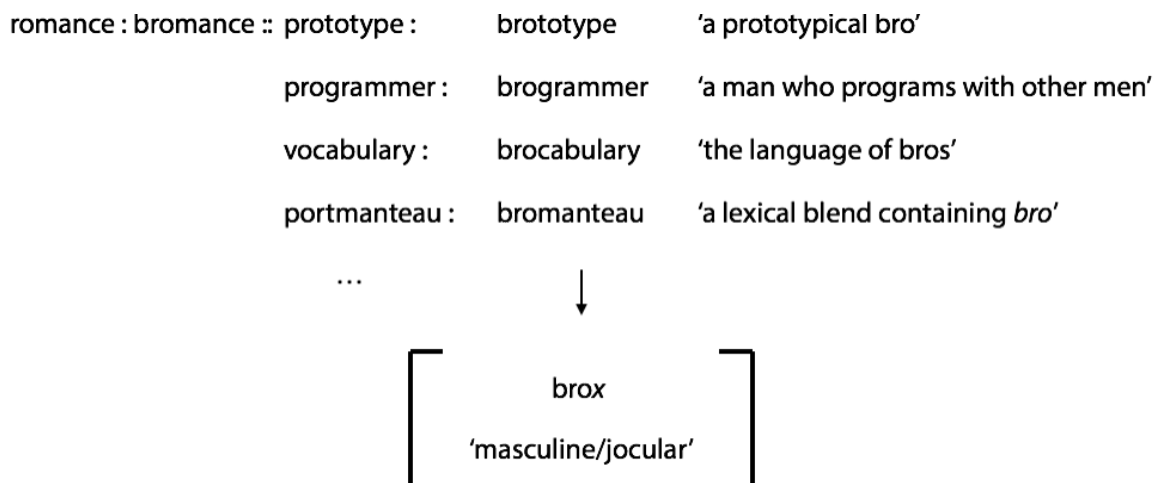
romance : bromance :: prototype : brototype 'a prototypical bro'

programmer : brogrammer 'a man who programs with other men'

vocabulary : brocabulary 'the language of bros'

portmanteau : bromanteau 'a lexical blend containing *bro*'

…

↓

bro*x*

'masculine/jocular'